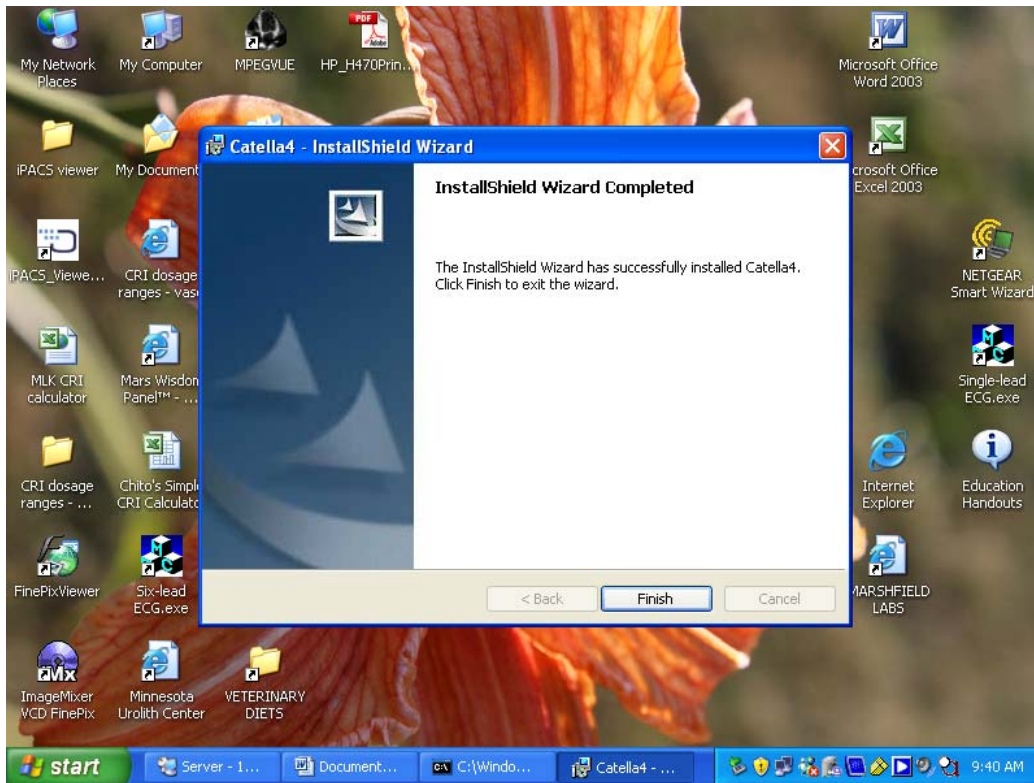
My Network Places

My Computer

MPEGVUE

PDF

HP_H470Prin...

Microsoft Office Word 2003

iPACS viewer

My Document

crosoft Office Excel 2003

iPACS_Viewe...

CRI dosage ranges - vas

NETGEAR Smart Wizard

MLK CRI calculator

Mars Wisdom Panel™ - ...

Single-lead ECG.exe

CRI dosage ranges - ...

Chito's Simpl CRI Calculato

Internet Explorer

Education Handouts

FinePixViewer

Six-lead ECG.exe

MARSHFIELD LABS

ImageMixer VCD FinePix

Minnesota Urolith Center

VETERINARY DIETS

Catella4 - InstallShield Wizard

InstallShield Wizard Completed

The InstallShield Wizard has successfully installed Catella4. Click Finish to exit the wizard.

< Back

Finish

Cancel

start

Server - 1...

Document...

C:\Windo...

Catella4 - ...

9:40 AM